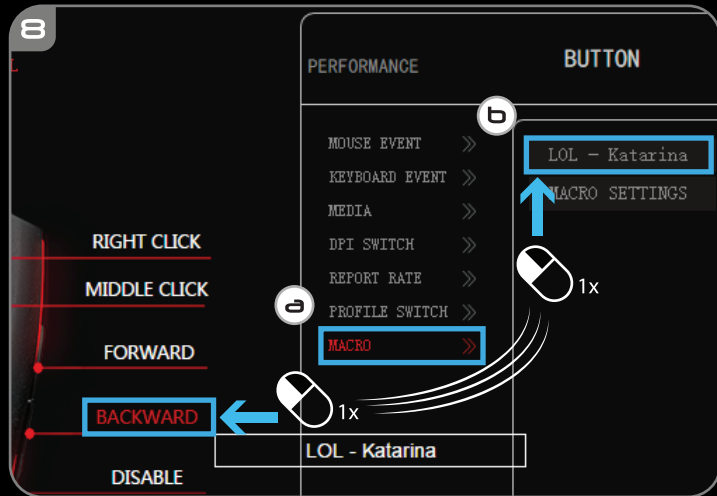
8

PERFORMANCE

BUTTON

b

MOUSE EVENT

KEYBOARD EVENT

MEDIA

DPI SWITCH

REPORT RATE

PROFILE SWITCH

MACRO

LOL - Katarina

MACRO SETTINGS

1x

a

RIGHT CLICK

MIDDLE CLICK

FORWARD

BACKWARD

1x

LOL - Katarina

DISABLE